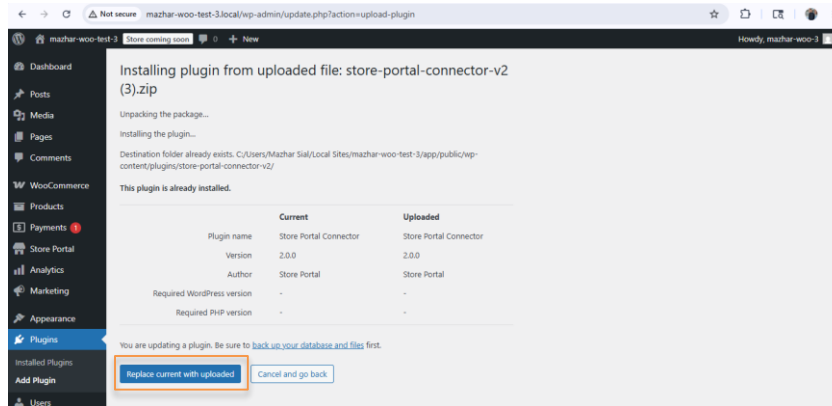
Not secure mazhar-woo-test-3.local/wp-admin/update.php?action=upload-plugin

mazhar-woo-test-3 Store coming soon 0 + New

Howdy, mazhar-woo-test-3

Dashboard
Posts
Media
Pages
Comments
WooCommerce
Products
Payments 1
Store Portal
Analytics
Marketing
Appearance
Plugins
Installed Plugins
Add Plugin
Users

Installing plugin from uploaded file: store-portal-connector-v2 (3).zip

Unpacking the package...

Installing the plugin...

Destination folder already exists. C:/Users/Mazhar Sial/Local Sites/mazhar-woo-test-3/app/public/wp-content/plugins/store-portal-connector-v2/

This plugin is already installed.

| | Current | Uploaded |
|---|---|---|
| Plugin name | Store Portal Connector | Store Portal Connector |
| Version | 2.0.0 | 2.0.0 |
| Author | Store Portal | Store Portal |
| Required WordPress version | - | - |
| Required PHP version | - | - |

You are updating a plugin. Be sure to back up your database and files first.

Replace current with uploaded

Cancel and go back